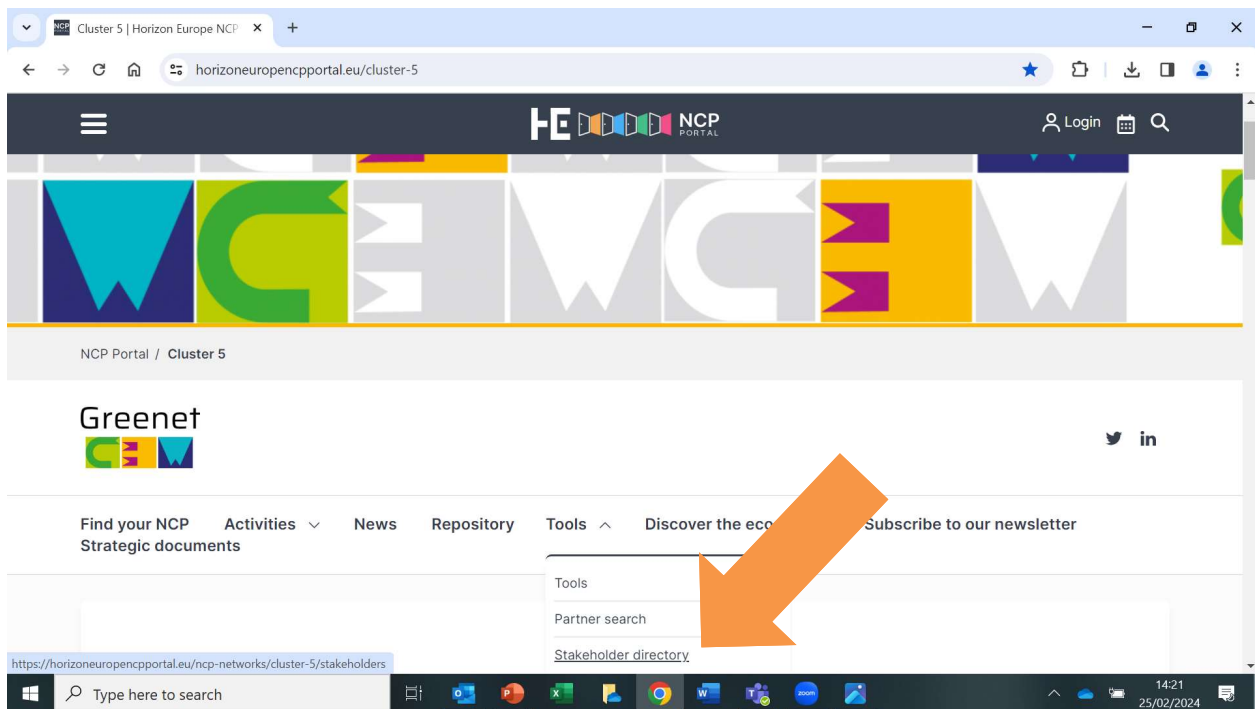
Cluster 5 | Horizon Europe NCP ×
+

horizoneuropencpportal.eu/cluster-5

HE NCP PORTAL

Login

NCP Portal / Cluster 5

Greenet

Find your NCP Activities News Repository Tools Discover the eco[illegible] Subscribe to our newsletter
Strategic documents

Tools
Partner search
Stakeholder directory

https://horizoneuropencpportal.eu/ncp-networks/cluster-5/stakeholders

Type here to search

14:21
25/02/2024